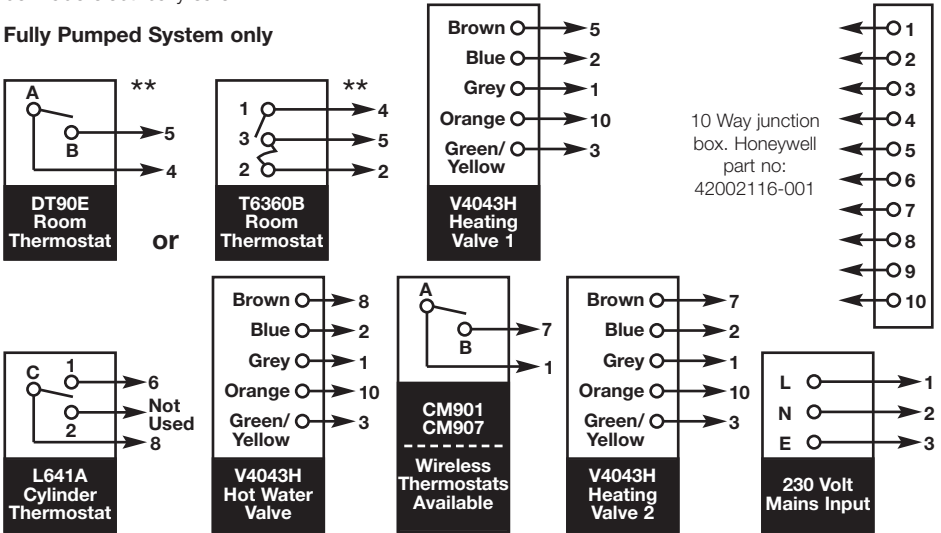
Fully Pumped System only

**
A
B
5
4
DT90E Room Thermostat

or

**
1
3
2
4
5
2
T6360B Room Thermostat

Brown 5
Blue 2
Grey 1
Orange 10
Green/ Yellow 3
V4043H Heating Valve 1

10 Way junction box. Honeywell part no: 42002116-001

1
2
3
4
5
6
7
8
9
10

C
1
2
6
Not Used
8
L641A Cylinder Thermostat

Brown 8
Blue 2
Grey 1
Orange 10
Green/ Yellow 3
V4043H Hot Water Valve

A
B
7
1
CM901
CM907
Wireless Thermostats Available

Brown 7
Blue 2
Grey 1
Orange 10
Green/ Yellow 3
V4043H Heating Valve 2

L 1
N 2
E 3
230 Volt Mains Input